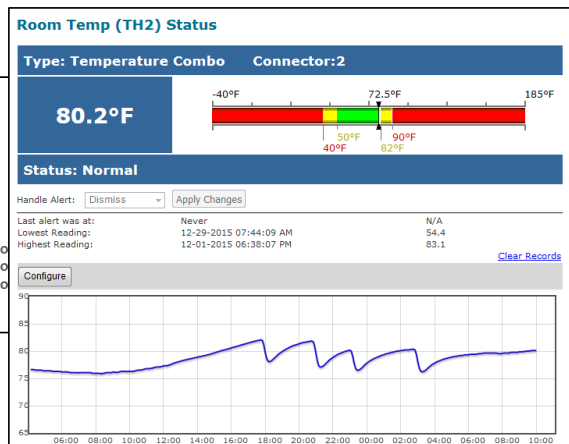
Room Temp (TH2) Status

Type: Temperature Combo Connector:2

80.2°F

-40°F 72.5°F 185°F

50°F 90°F

40°F 82°F

Status: Normal

Handle Alert: Dismiss Apply Changes

| | | |
|---|---|---|
| Last alert was at: | Never | N/A |
| Lowest Reading: | 12-29-2015 07:44:09 AM | 54.4 |
| Highest Reading: | 12-01-2015 06:38:07 PM | 83.1 |

Clear Records

Configure

90
85
80
75
70
65

06:00 08:00 10:00 12:00 14:00 16:00 18:00 20:00 22:00 00:00 02:00 04:00 06:00 08:00 10:00